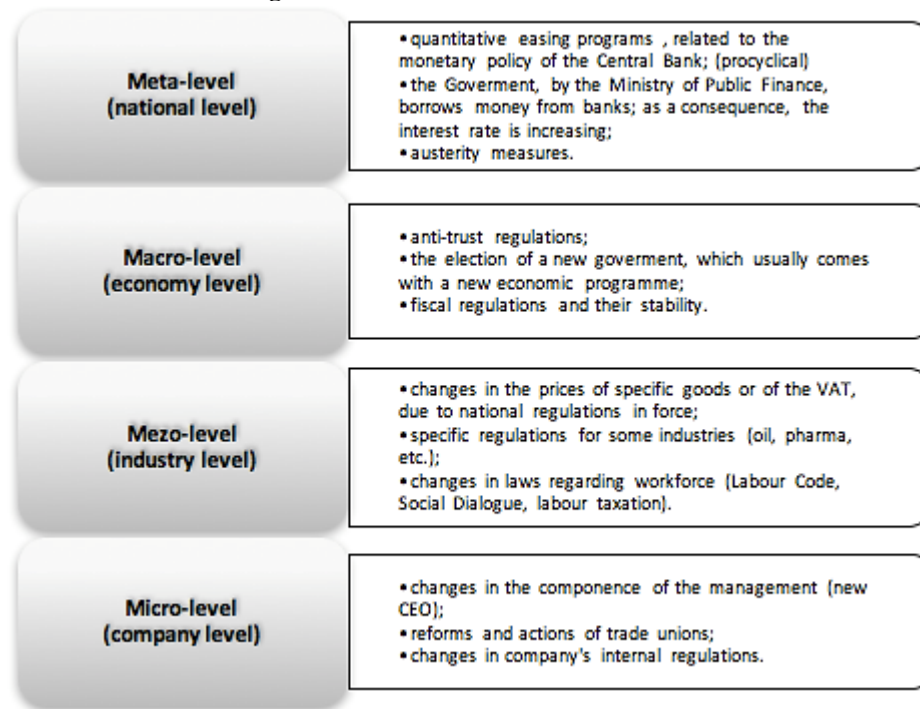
Meta-level
(national level)

• quantitative easing programs , related to the monetary policy of the Central Bank; (procyclical)
• the Goverment, by the Ministry of Public Finance, borrows money from banks; as a consequence, the interest rate is increasing;
• austerity measures.

Macro-level
(economy level)

• anti-trust regulations;
• the election of a new goverment, which usually comes with a new economic programme;
• fiscal regulations and their stability.

Mezo-level
(industry level)

• changes in the prices of specific goods or of the VAT, due to national regulations in force;
• specific regulations for some industries (oil, pharma, etc.);
• changes in laws regarding workforce (Labour Code, Social Dialogue, labour taxation).

Micro-level
(company level)

• changes in the componence of the management (new CEO);
• reforms and actions of trade unions;
• changes in company's internal regulations.